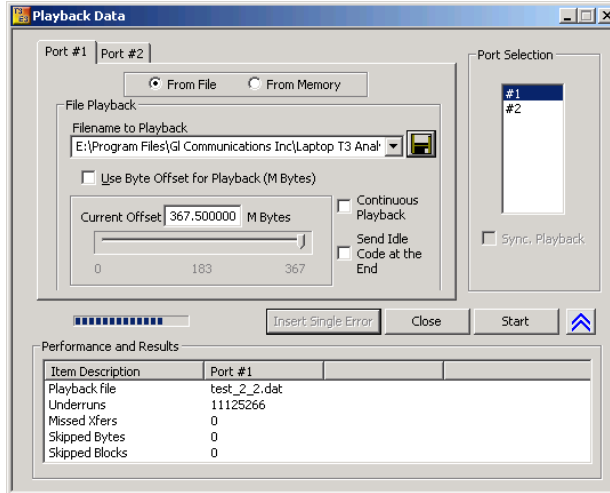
Playback Data

Port #1 | Port #2

From File
From Memory

File Playback

Filename to Playback

E:\Program Files\Gl Communications Inc\Laptop T3 Anal

Use Byte Offset for Playback (M Bytes)

Current Offset 367.500000 M Bytes

0 183 367

Continuous Playback

Send Idle Code at the End

Port Selection

#1
#2

Sync. Playback

Insert Single Error
Close
Start

Performance and Results

| Item Description | Port #1 |
|---|---|
| Playback file | test_2_2.dat |
| Underruns | 11125266 |
| Missed Xfers | 0 |
| Skipped Bytes | 0 |
| Skipped Blocks | 0 |